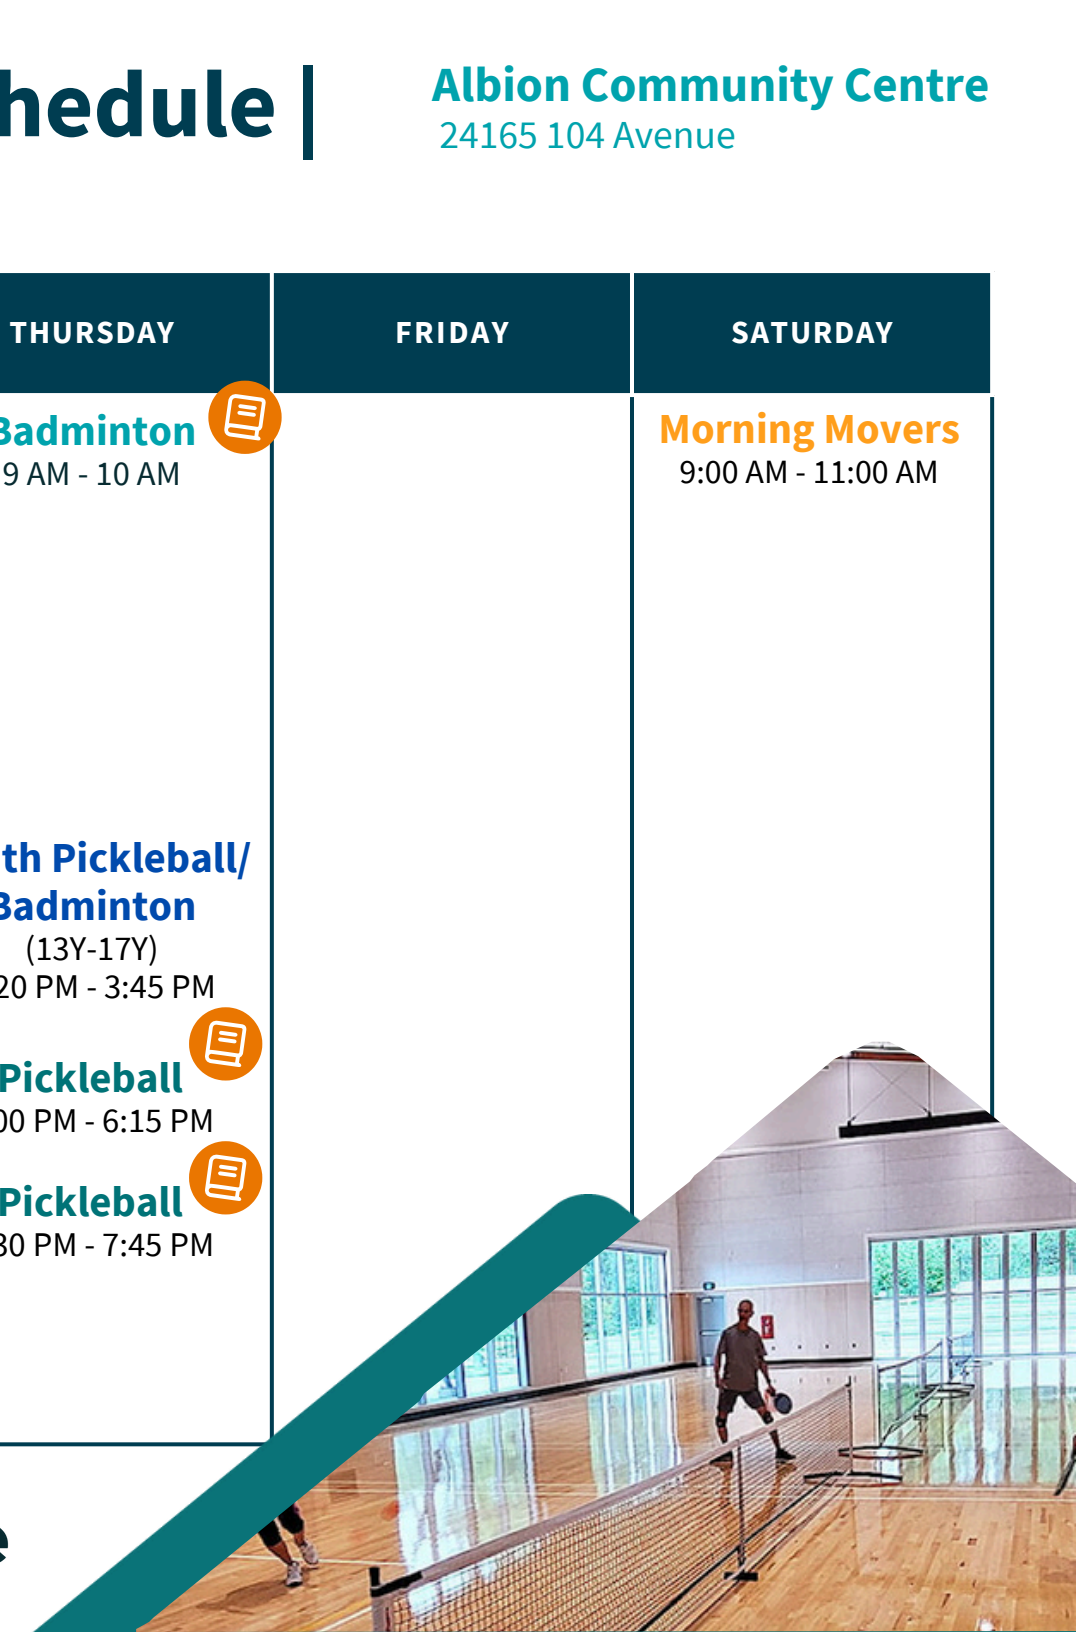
hedule | Albion Community Centre
24165 104 Avenue

| THURSDAY | FRIDAY | SATURDAY |
|---|---|---|
| Badminton<br>9 AM - 10 AM<br><br>th Pickleball/ Badminton<br>(13Y-17Y)<br>20 PM - 3:45 PM<br><br>Pickleball<br>00 PM - 6:15 PM<br><br>Pickleball<br>30 PM - 7:45 PM | | Morning Movers<br>9:00 AM - 11:00 AM |

e